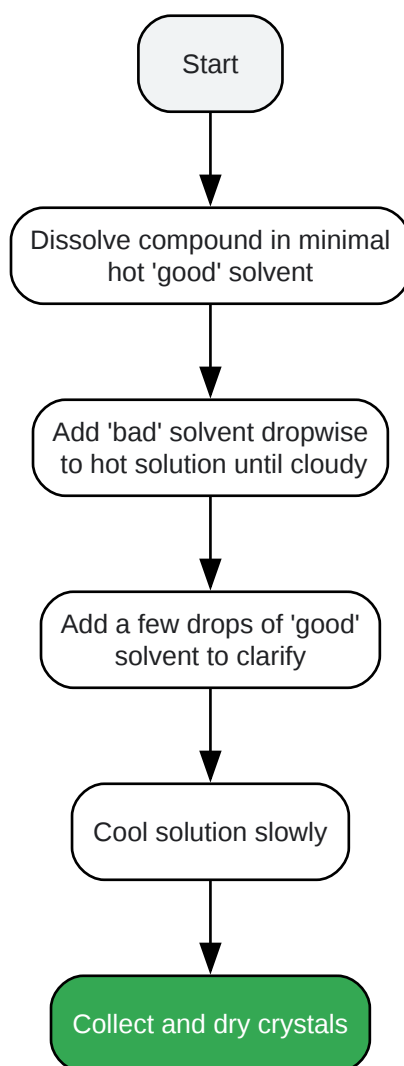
Start

Dissolve compound in minimal hot 'good' solvent

Add 'bad' solvent dropwise to hot solution until cloudy

Add a few drops of 'good' solvent to clarify

Cool solution slowly

Collect and dry crystals